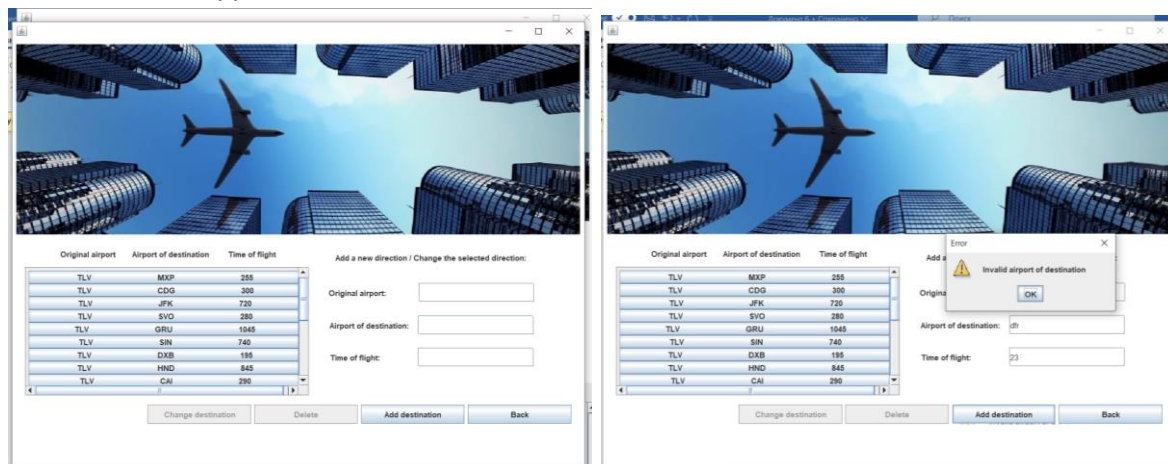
| Original airport | Airport of destination | Time of flight |
|---|---|---|
| TLV | MXP | 255 |
| TLV | CDG | 300 |
| TLV | JFK | 720 |
| TLV | SVO | 280 |
| TLV | GRU | 1045 |
| TLV | SIN | 740 |
| TLV | DXB | 195 |
| TLV | HND | 845 |
| TLV | CAI | 290 |

Add a new direction / Change the selected direction:

Original airport:

Airport of destination:

Time of flight:

Change destination Delete Add destination Back

| Original airport | Airport of destination | Time of flight |
|---|---|---|
| TLV | MXP | 255 |
| TLV | CDG | 300 |
| TLV | JFK | 720 |
| TLV | SVO | 280 |
| TLV | GRU | 1045 |
| TLV | SIN | 740 |
| TLV | DXB | 195 |
| TLV | HND | 845 |
| TLV | CAI | 290 |

Add a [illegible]

Error

Invalid airport of destination

OK

Origina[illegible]

Airport of destination: dfr

Time of flight: 23

Change destination Delete Add destination Back